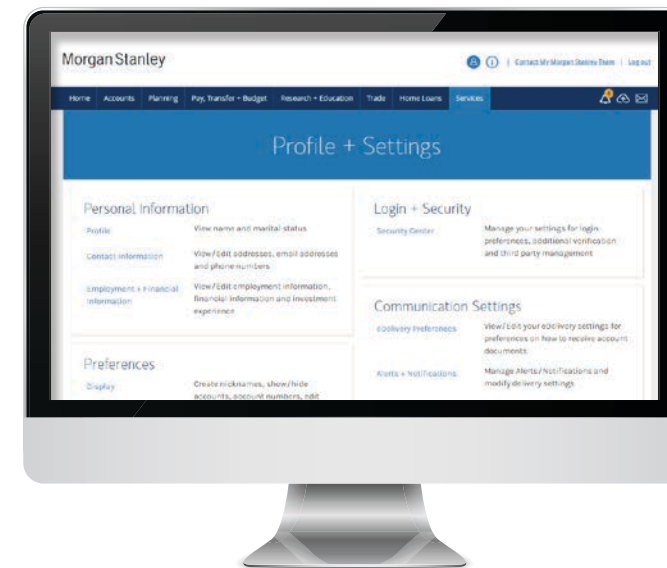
Morgan Stanley

Contact My Morgan Stanley Team | Log out

Home Accounts Planning Pay, Transfer + Budget Research + Education Trade Home Loans Services

Profile + Settings

Personal Information

Profile View name and marital status

Contact Information View/Edit addresses, email addresses and phone numbers

Employment + Financial Information View/Edit employment information, financial information and investment experience

Preferences

Display Create nicknames, show/hide accounts, account numbers, edit

Login + Security

Security Center Manage your settings for login preferences, additional verification and third party management

Communication Settings

eDelivery Preferences View/Edit your eDelivery settings for preferences on how to receive account documents

Alerts + Notifications Manage Alerts/Notifications and modify delivery settings